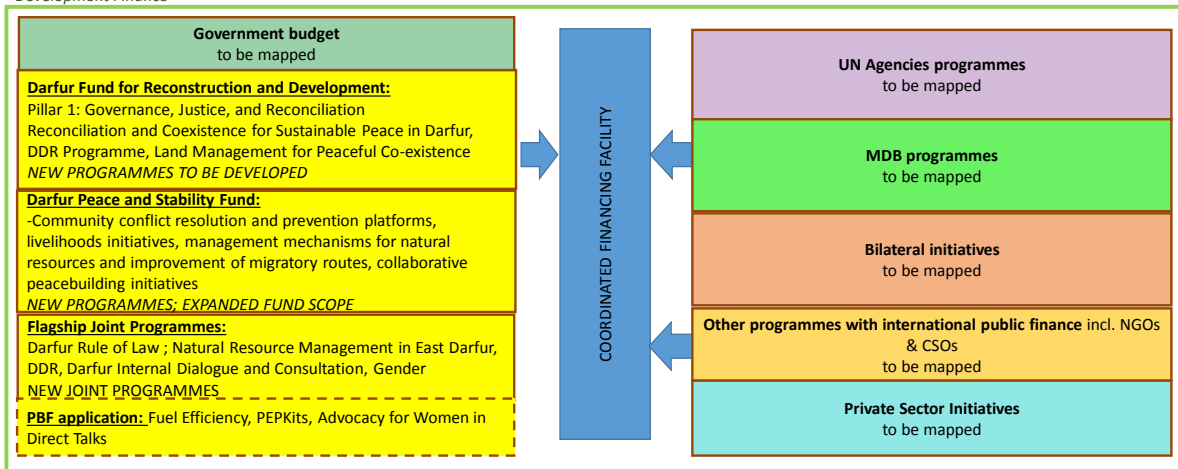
Development Finance

Government budget
to be mapped

Darfur Fund for Reconstruction and Development:
Pillar 1: Governance, Justice, and Reconciliation
Reconciliation and Coexistence for Sustainable Peace in Darfur, DDR Programme, Land Management for Peaceful Co-existence
NEW PROGRAMMES TO BE DEVELOPED

Darfur Peace and Stability Fund:
-Community conflict resolution and prevention platforms, livelihoods initiatives, management mechanisms for natural resources and improvement of migratory routes, collaborative peacebuilding initiatives
NEW PROGRAMMES; EXPANDED FUND SCOPE

Flagship Joint Programmes:
Darfur Rule of Law ; Natural Resource Management in East Darfur, DDR, Darfur Internal Dialogue and Consultation, Gender
NEW JOINT PROGRAMMES

PBF application: Fuel Efficiency, PEPKits, Advocacy for Women in Direct Talks

COORDINATED FINANCING FACILITY

UN Agencies programmes
to be mapped

MDB programmes
to be mapped

Bilateral initiatives
to be mapped

Other programmes with international public finance incl. NGOs & CSOs
to be mapped

Private Sector Initiatives
to be mapped